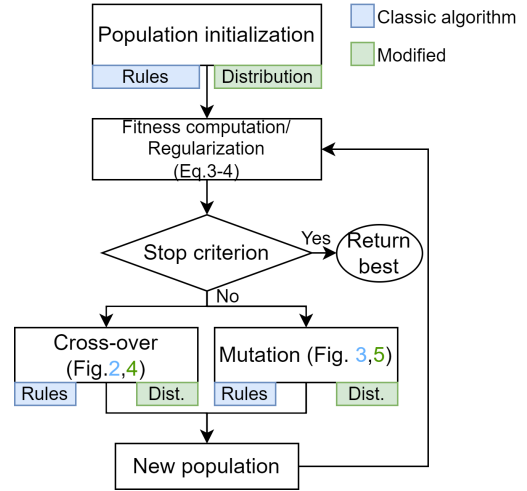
Classic algorithm

Modified

Population initialization

Rules

Distribution

Fitness computation/ Regularization (Eq.3-4)

Stop criterion

Yes

Return best

No

Cross-over (Fig.2,4)

Rules

Dist.

Mutation (Fig. 3,5)

Rules

Dist.

New population